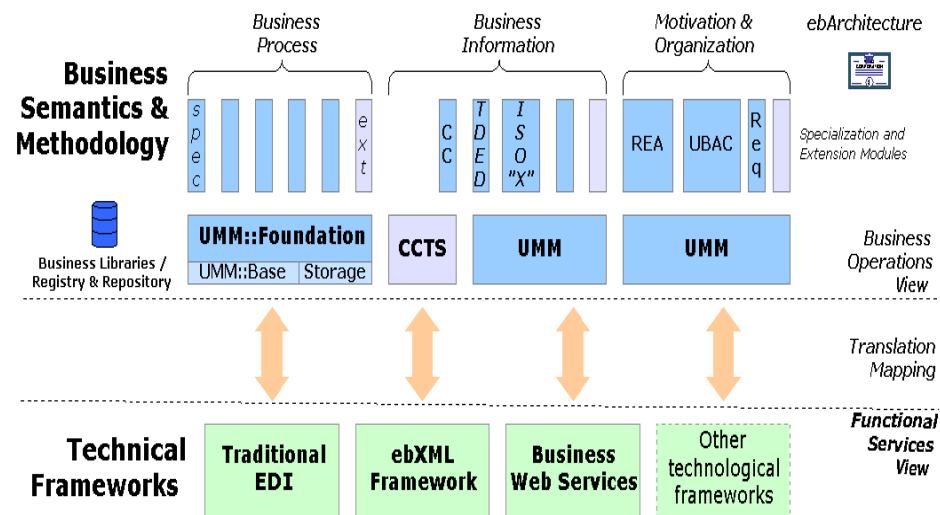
Business Process

Business Information

Motivation & Organization

ebArchitecture

Business Semantics & Methodology

spec

ext

CC

TDED

ISO "X"

REA

UBAC

Req

Specialization and Extension Modules

Business Libraries / Registry & Repository

UMM::Foundation

UMM::Base

Storage

CCTS

UMM

UMM

Business Operations View

Translation Mapping

Technical Frameworks

Traditional EDI

ebXML Framework

Business Web Services

Other technological frameworks

Functional Services View